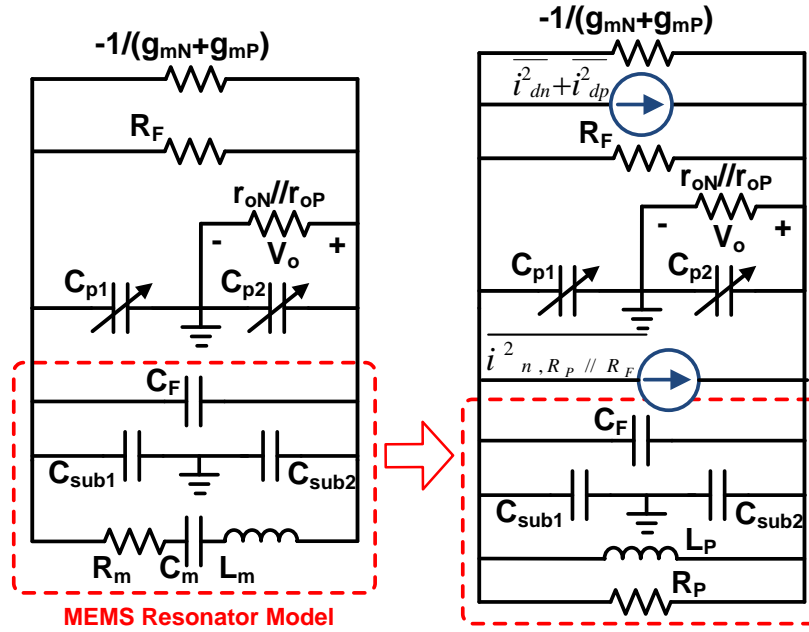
$-1/(g_{mN}+g_{mP})$

$R_F$

$r_{oN}//r_{oP}$

- $V_o$ +

$C_{p1}$ $C_{p2}$

$C_F$

$C_{sub1}$ $C_{sub2}$

$R_m$ $C_m$ $L_m$

MEMS Resonator Model

$-1/(g_{mN}+g_{mP})$

$\overline{i^2_{dn}}+\overline{i^2_{dp}}$

$R_F$

$r_{oN}//r_{oP}$

- $V_o$ +

$C_{p1}$ $C_{p2}$

$\overline{i^2_{n,R_P//R_F}}$

$C_F$

$C_{sub1}$ $C_{sub2}$

$L_P$

$R_P$